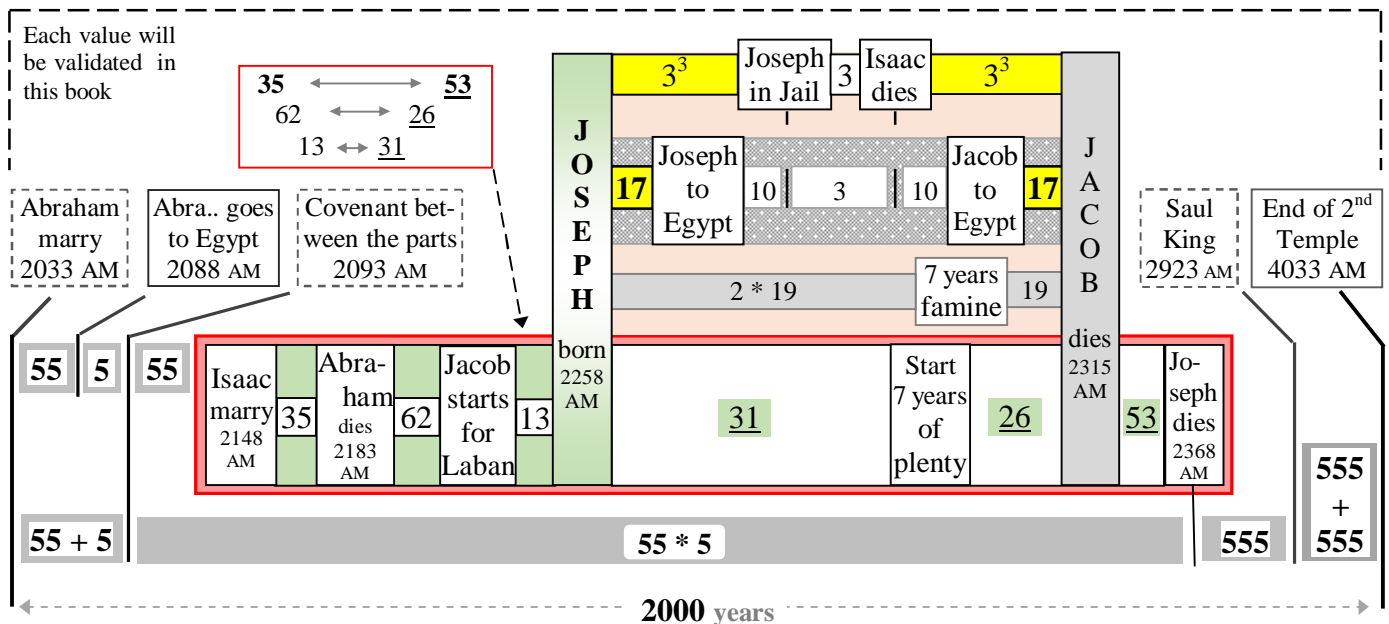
Each value will be validated in this book

35 53
62 26
13 31

$3^3$ Joseph in Jail 3 Isaac dies $3^3$

JOSEPH

17 Joseph to Egypt 10 3 10 Jacob to Egypt 17

JACOB

2 * 19 7 years famine 19

Abraham marry 2033 AM

Abra.. goes to Egypt 2088 AM

Covenant between the parts 2093 AM

Saul King 2923 AM

End of 2$^{nd}$ Temple 4033 AM

55 5 55

Isaac marry 2148 AM 35 Abraham dies 2183 AM 62 Jacob starts for Laban 13 born 2258 AM 31 Start 7 years of plenty 26 dies 2315 AM 53 Joseph dies 2368 AM

55 + 5 55 * 5 555 555 + 555

2000 years